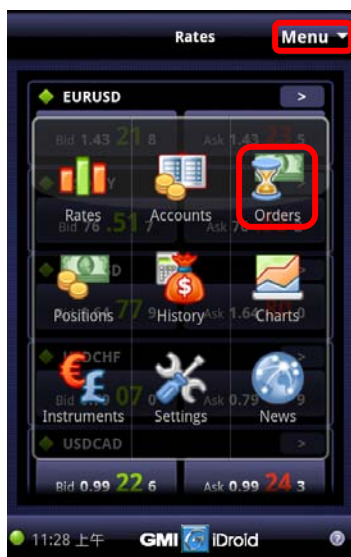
Rates

Menu

EURUSD

>

Bid 1.43 21 8

Ask 1.43 23 5

Rates

Accounts

Orders

Bid 76 .51 7

Ask 76

Positions

History

Charts

77

Ask 1.64

USDCHF

Instruments

Settings

News

07

Ask 0.79

USDCAD

>

Bid 0.99 22 6

Ask 0.99 24 3

11:28 上午

GMI iDroid